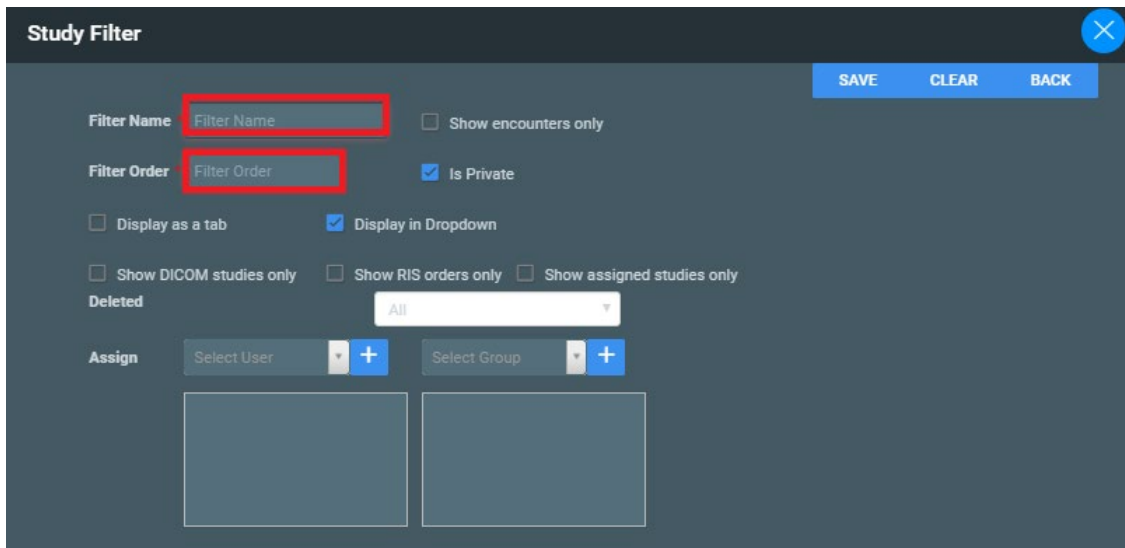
Study Filter

SAVE CLEAR BACK

Filter Name Filter Name

Show encounters only

Filter Order Filter Order

Is Private

Display as a tab

Display in Dropdown

Show DICOM studies only

Show RIS orders only

Show assigned studies only

Deleted All

Assign Select User + Select Group +